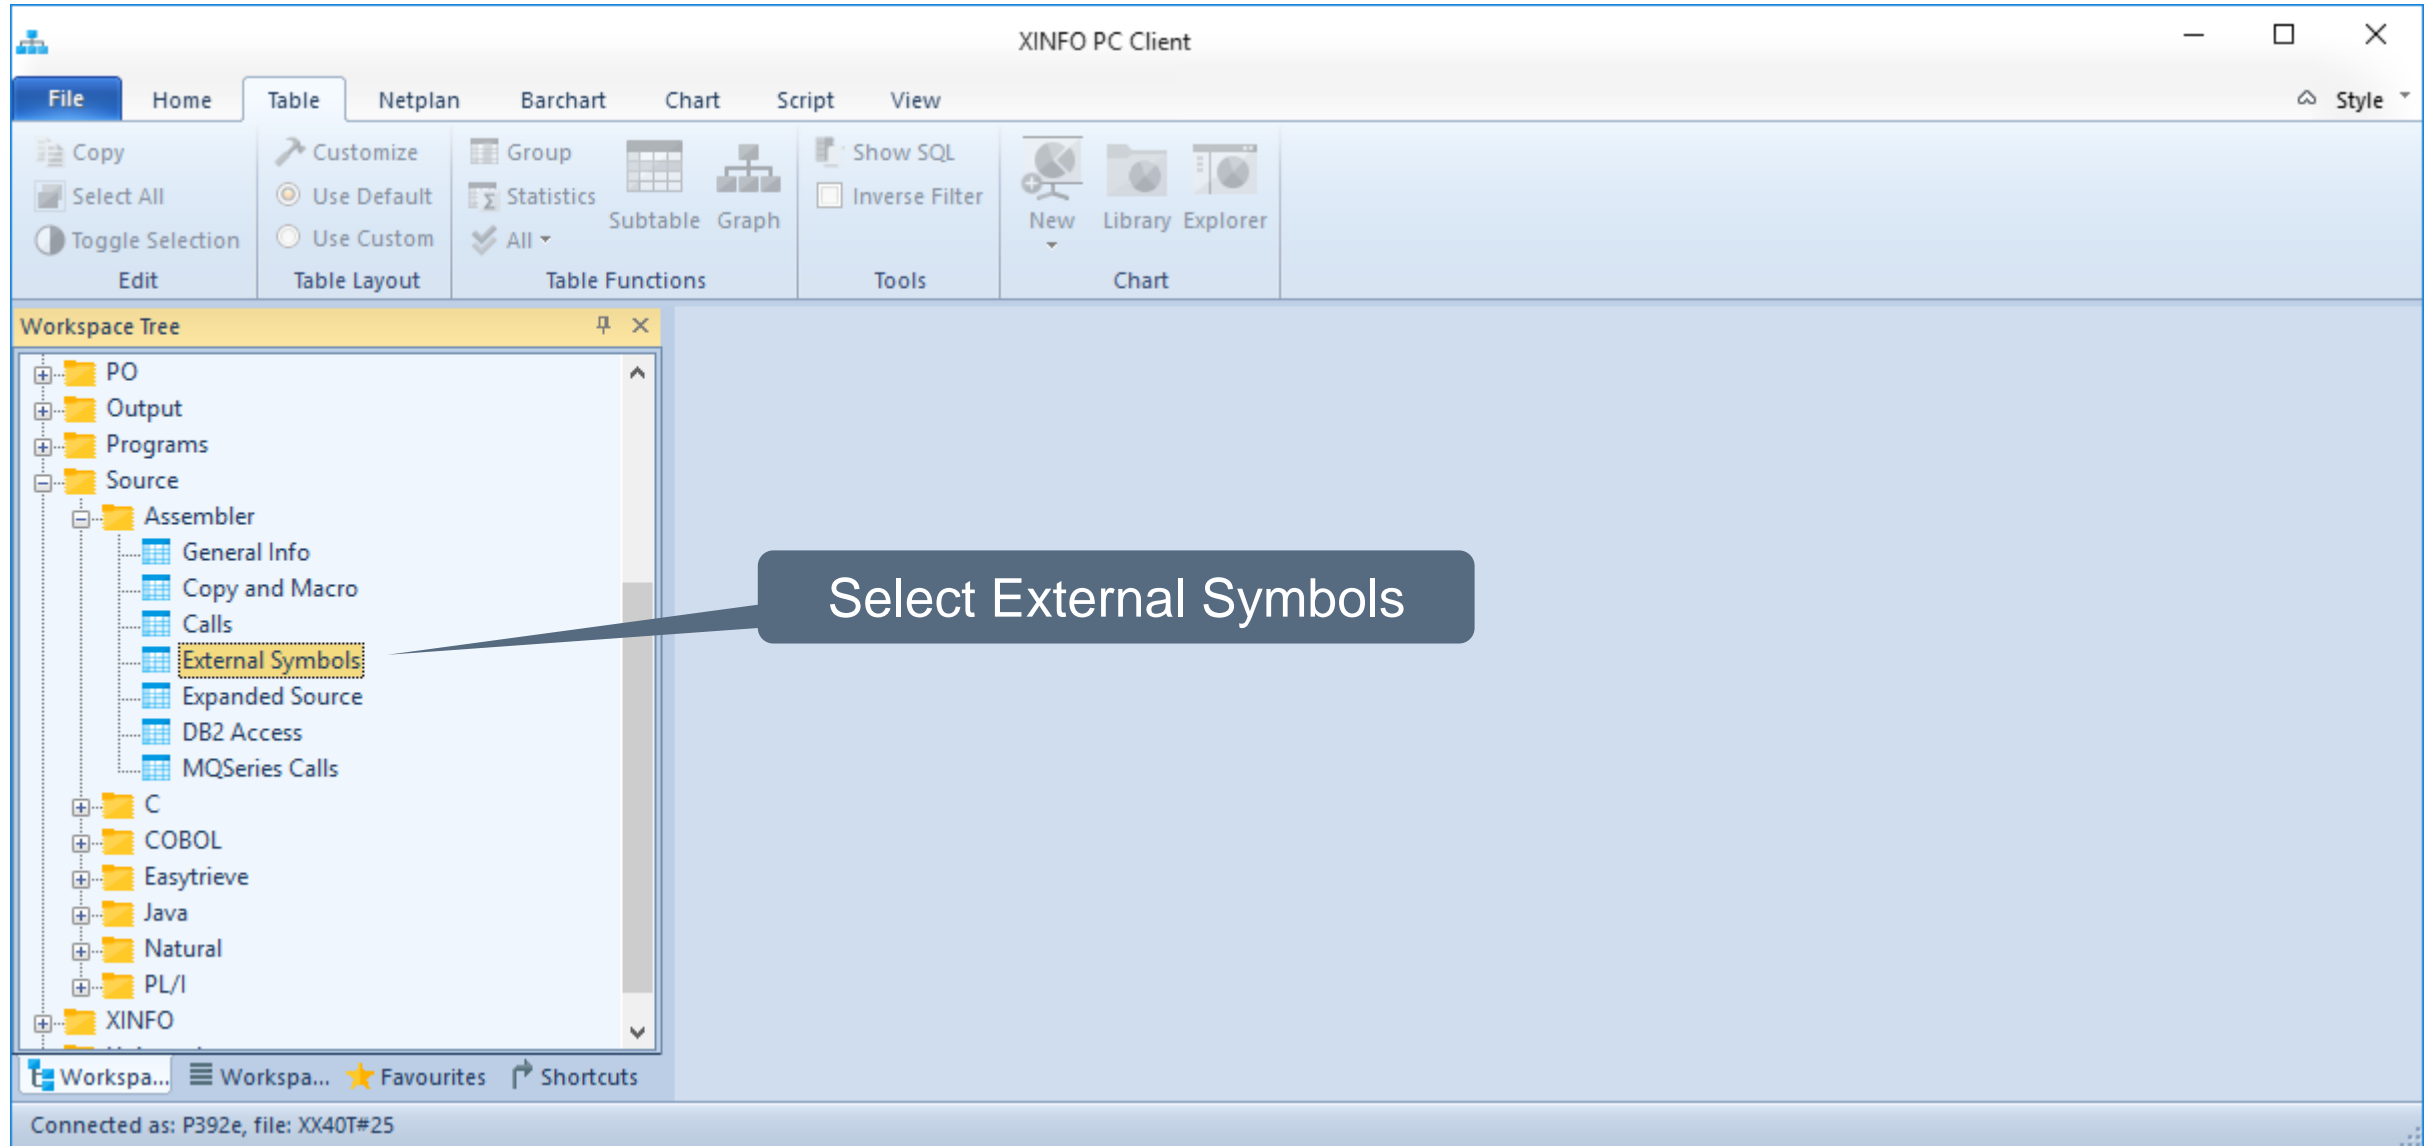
XINFO PC Client

File Home Table Netplan Barchart Chart Script View Style

Copy
Select All
Toggle Selection
Edit

Customize
Use Default
Use Custom
Table Layout

Group
Statistics
All
Subtable Graph
Table Functions

Show SQL
Inverse Filter
Tools

New Library Explorer
Chart

Workspace Tree

PO
Output
Programs
Source
Assembler
General Info
Copy and Macro
Calls
External Symbols
Expanded Source
DB2 Access
MQSeries Calls
C
COBOL
Easytrieve
Java
Natural
PL/I
XINFO

Select External Symbols

Workspa... Workspa... Favourites Shortcuts

Connected as: P392e, file: XX40T#25